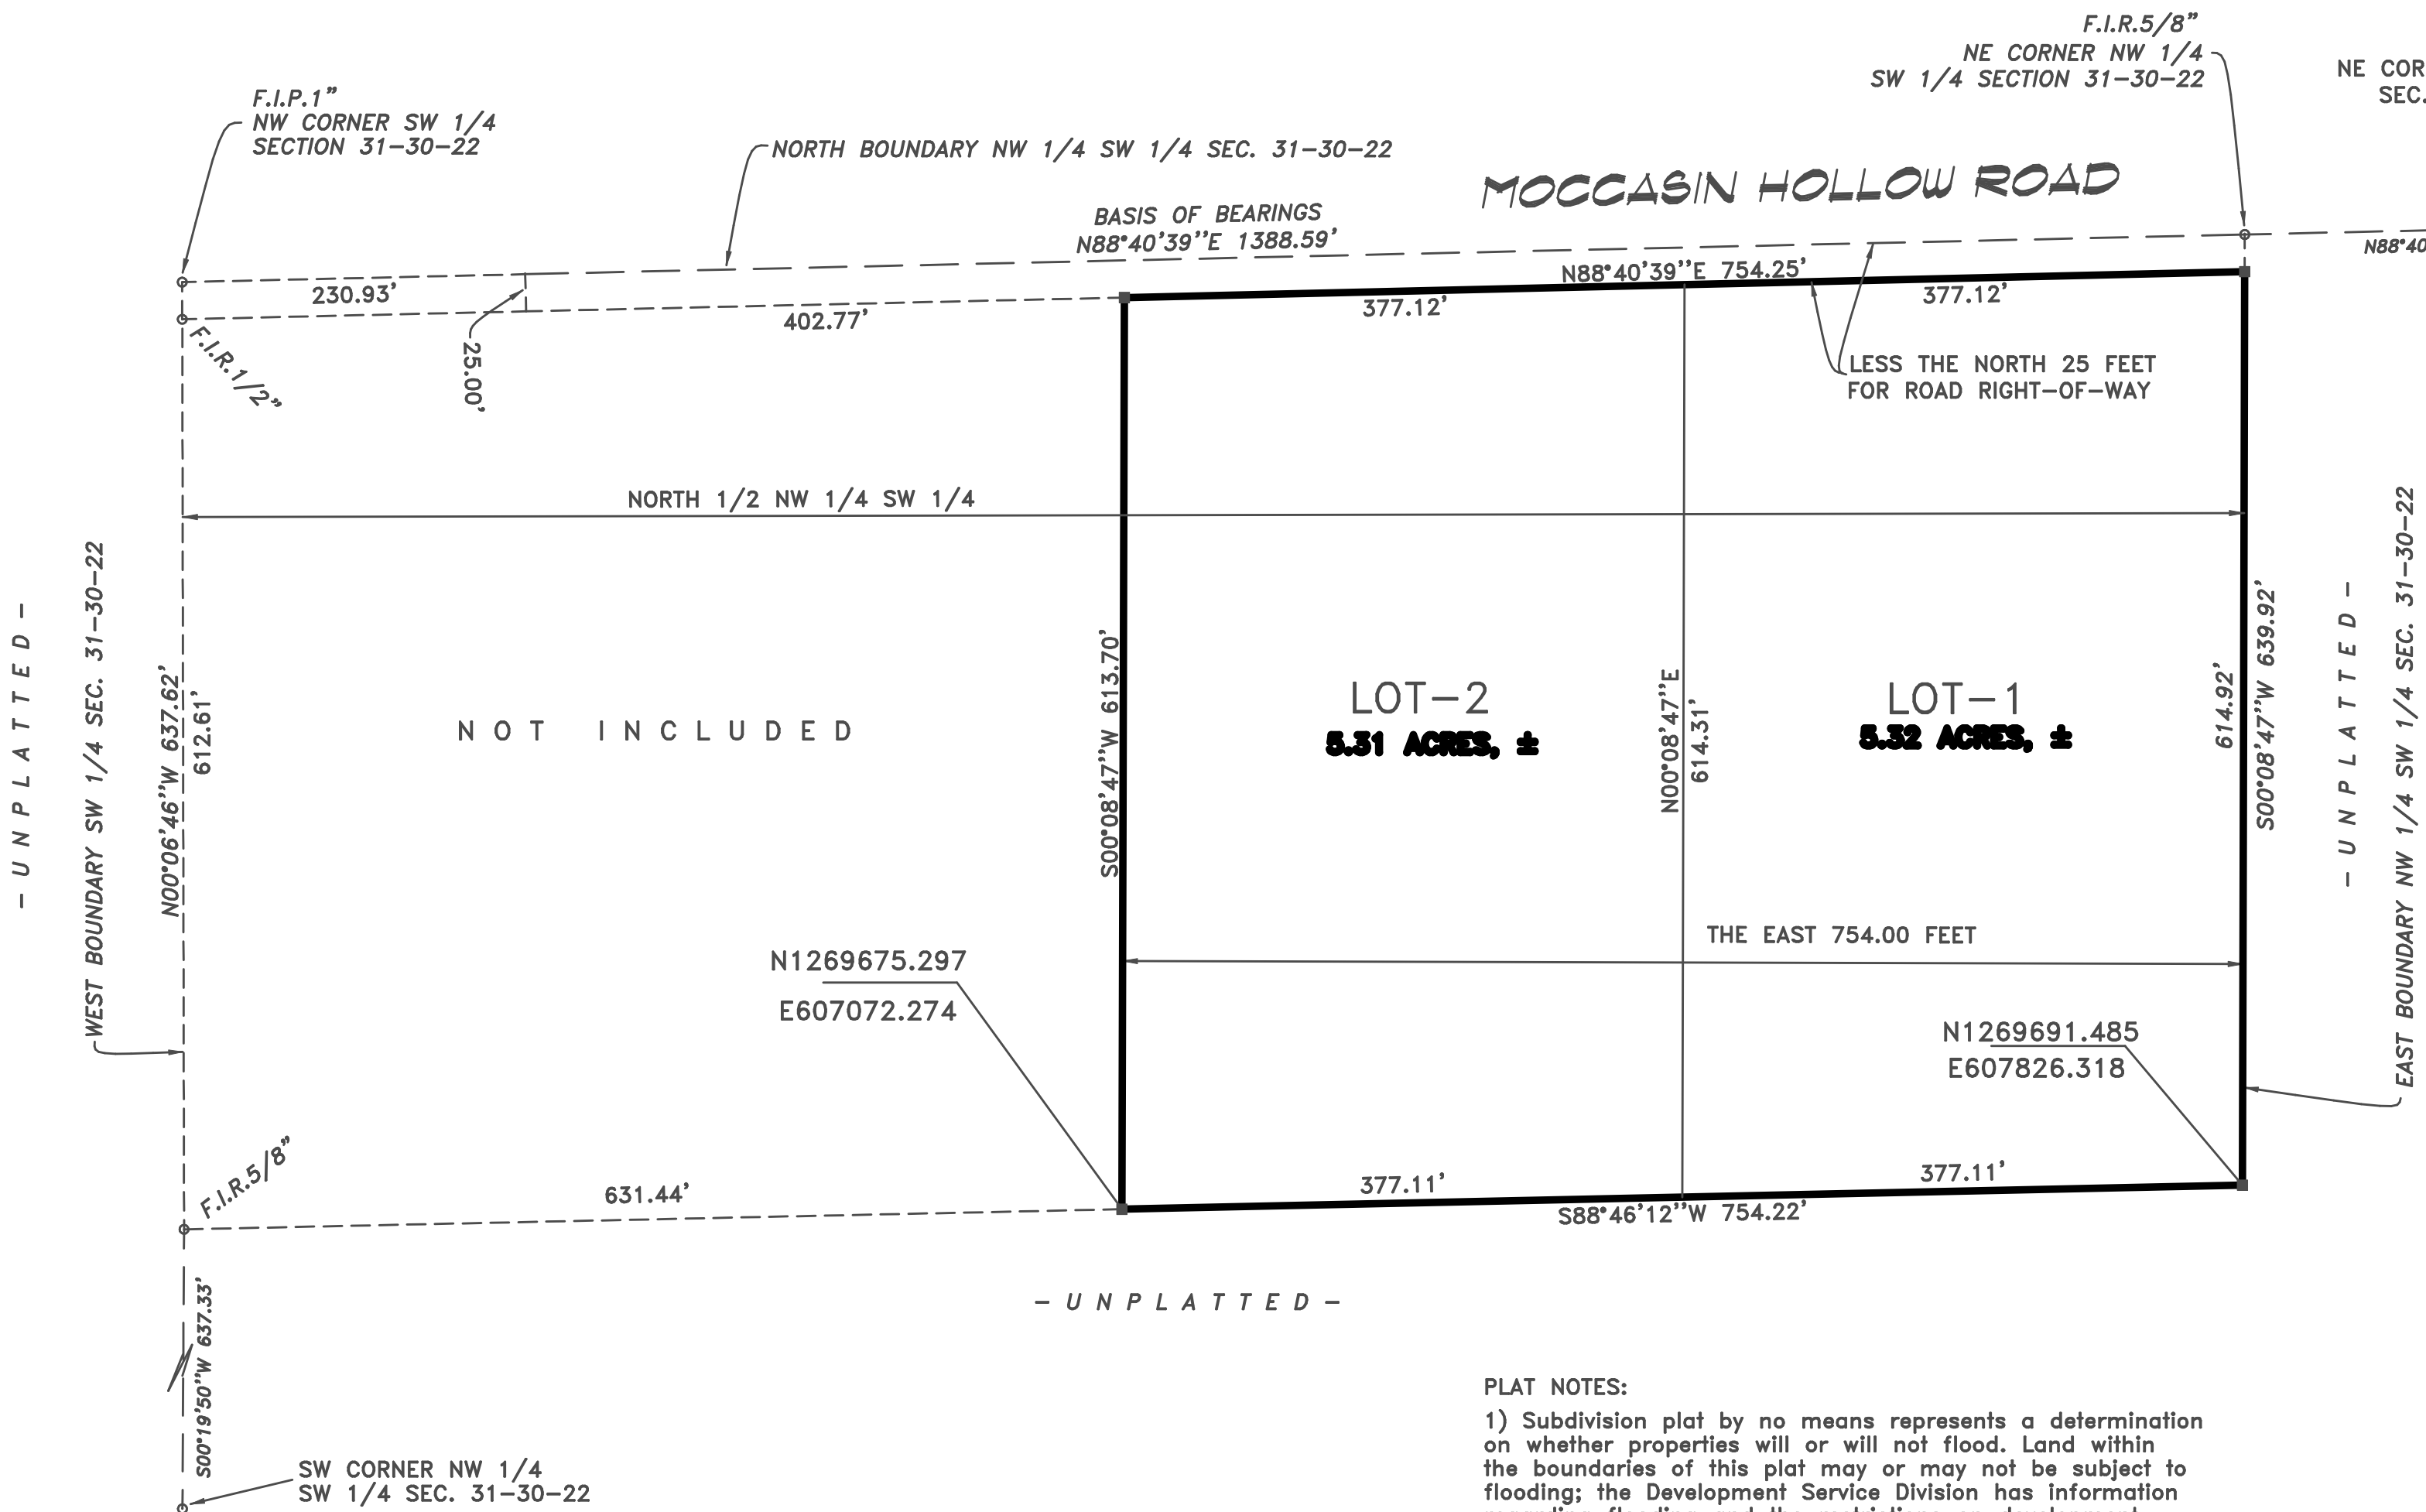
F.I.R.5/8"
NE CORNER NW 1/4
SW 1/4 SECTION 31-30-22

NE COR
SEC.

F.I.P.1"
NW CORNER SW 1/4
SECTION 31-30-22

NORTH BOUNDARY NW 1/4 SW 1/4 SEC. 31-30-22

MOCCASIN HOLLOW ROAD

BASIS OF BEARINGS
N88°40'39"E 1388.59'

N88°40

N88°40'39"E 754.25'

230.93'

402.77'

377.12'

377.12'

F.I.R.1/2"

25.00'

LESS THE NORTH 25 FEET
FOR ROAD RIGHT-OF-WAY

NORTH 1/2 NW 1/4 SW 1/4

- U N P L A T T E D -

WEST BOUNDARY SW 1/4 SEC. 31-30-22

N00°06'46"W 637.62'

612.61'

N O T I N C L U D E D

S00°08'47"W 613.70'

LOT-2
5.31 ACRES, ±

N00°08'47"E
614.31'

LOT-1
5.32 ACRES, ±

614.92'

S00°08'47"W 639.92'

- U N P L A T T E D -

EAST BOUNDARY NW 1/4 SW 1/4 SEC. 31-30-22

THE EAST 754.00 FEET

N1269675.297
E607072.274

N1269691.485
E607826.318

F.I.R.5/8"

631.44'

377.11'

377.11'

S88°46'12"W 754.22'

- U N P L A T T E D -

S00°19'50"W 637.33'

SW CORNER NW 1/4
SW 1/4 SEC. 31-30-22

PLAT NOTES:

1) Subdivision plat by no means represents a determination on whether properties will or will not flood. Land within the boundaries of this plat may or may not be subject to flooding; the Development Service Division has information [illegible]